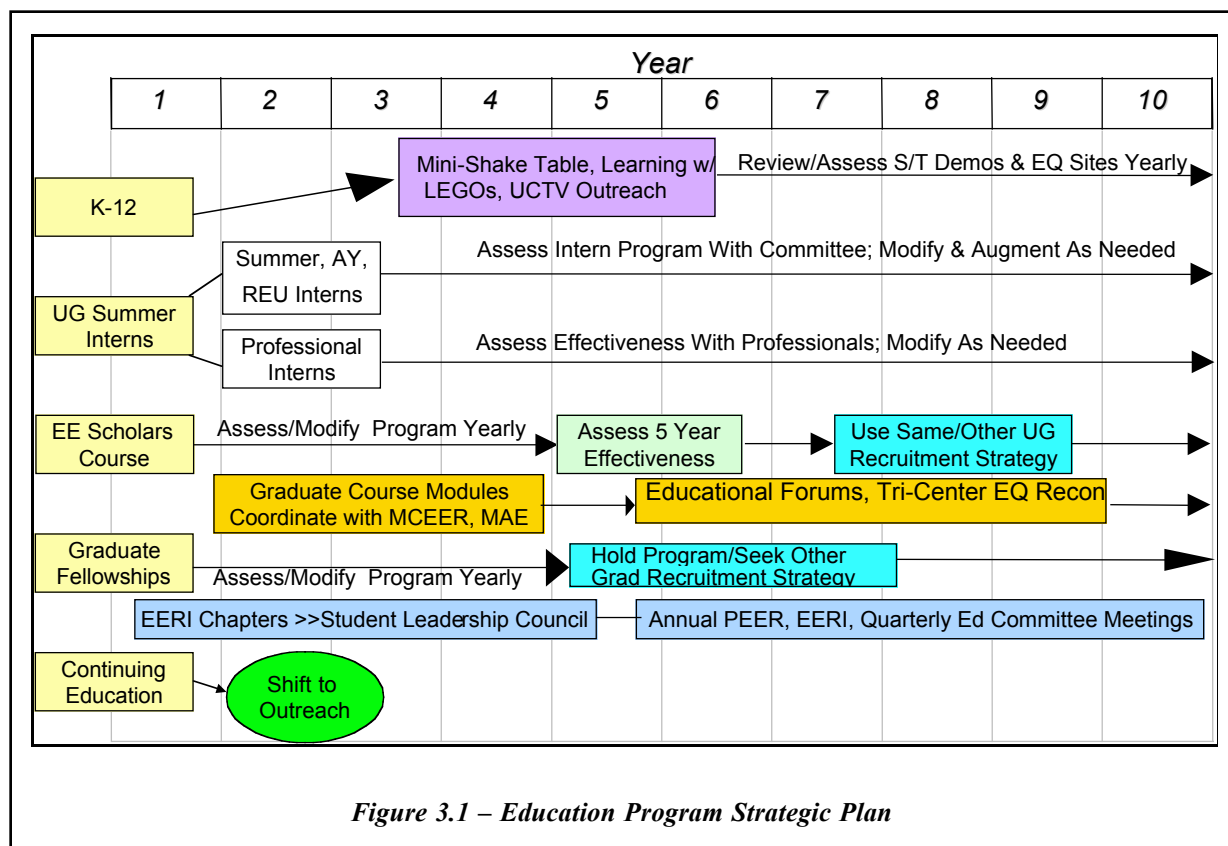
Year

| 1 | 2 | 3 | 4 | 5 | 6 | 7 | 8 | 9 | 10 |
|---|---|---|---|---|---|---|---|---|---|

K-12

Mini-Shake Table, Learning w/ LEGOs, UCTV Outreach

Review/Assess S/T Demos & EQ Sites Yearly

UG Summer Interns

Summer, AY, REU Interns

Assess Intern Program With Committee; Modify & Augment As Needed

Professional Interns

Assess Effectiveness With Professionals; Modify As Needed

EE Scholars Course

Assess/Modify Program Yearly

Assess 5 Year Effectiveness

Use Same/Other UG Recruitment Strategy

Graduate Course Modules Coordinate with MCEER, MAE

Educational Forums, Tri-Center EQ Recon

Graduate Fellowships

Assess/Modify Program Yearly

Hold Program/Seek Other Grad Recruitment Strategy

EERI Chapters >>Student Leadership Council

Annual PEER, EERI, Quarterly Ed Committee Meetings

Continuing Education

Shift to Outreach

Figure 3.1 – Education Program Strategic Plan